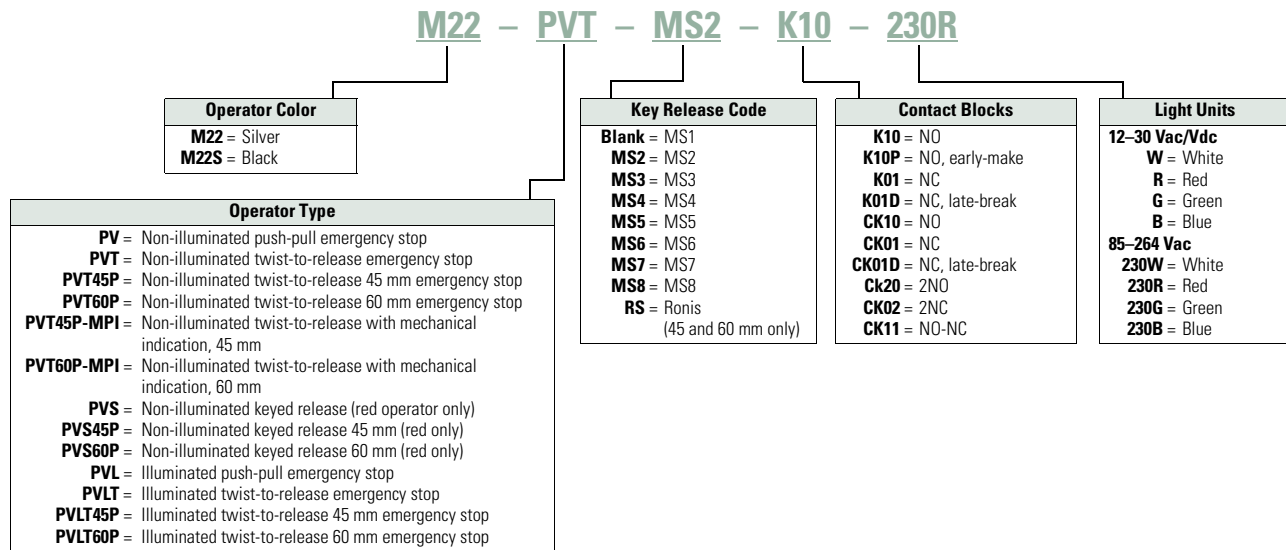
M22 – PVT – MS2 – K10 – 230R

| Operator Color |
|---|
| **M22** = Silver |
| **M22S** = Black |

| Operator Type |
|---|
| **PV** = Non-illuminated push-pull emergency stop |
| **PVT** = Non-illuminated twist-to-release emergency stop |
| **PVT45P** = Non-illuminated twist-to-release 45 mm emergency stop |
| **PVT60P** = Non-illuminated twist-to-release 60 mm emergency stop |
| **PVT45P-MPI** = Non-illuminated twist-to-release with mechanical indication, 45 mm |
| **PVT60P-MPI** = Non-illuminated twist-to-release with mechanical indication, 60 mm |
| **PVS** = Non-illuminated keyed release (red operator only) |
| **PVS45P** = Non-illuminated keyed release 45 mm (red only) |
| **PVS60P** = Non-illuminated keyed release 60 mm (red only) |
| **PVL** = Illuminated push-pull emergency stop |
| **PVLT** = Illuminated twist-to-release emergency stop |
| **PVLT45P** = Illuminated twist-to-release 45 mm emergency stop |
| **PVLT60P** = Illuminated twist-to-release 60 mm emergency stop |

| Key Release Code |
|---|
| **Blank** = MS1 |
| **MS2** = MS2 |
| **MS3** = MS3 |
| **MS4** = MS4 |
| **MS5** = MS5 |
| **MS6** = MS6 |
| **MS7** = MS7 |
| **MS8** = MS8 |
| **RS** = Ronis (45 and 60 mm only) |

| Contact Blocks |
|---|
| **K10** = NO |
| **K10P** = NO, early-make |
| **K01** = NC |
| **K01D** = NC, late-break |
| **CK10** = NO |
| **CK01** = NC |
| **CK01D** = NC, late-break |
| **Ck20** = 2NO |
| **CK02** = 2NC |
| **CK11** = NO-NC |

| Light Units |
|---|
| **12–30 Vac/Vdc** |
| **W** = White |
| **R** = Red |
| **G** = Green |
| **B** = Blue |
| **85–264 Vac** |
| **230W** = White |
| **230R** = Red |
| **230G** = Green |
| **230B** = Blue |